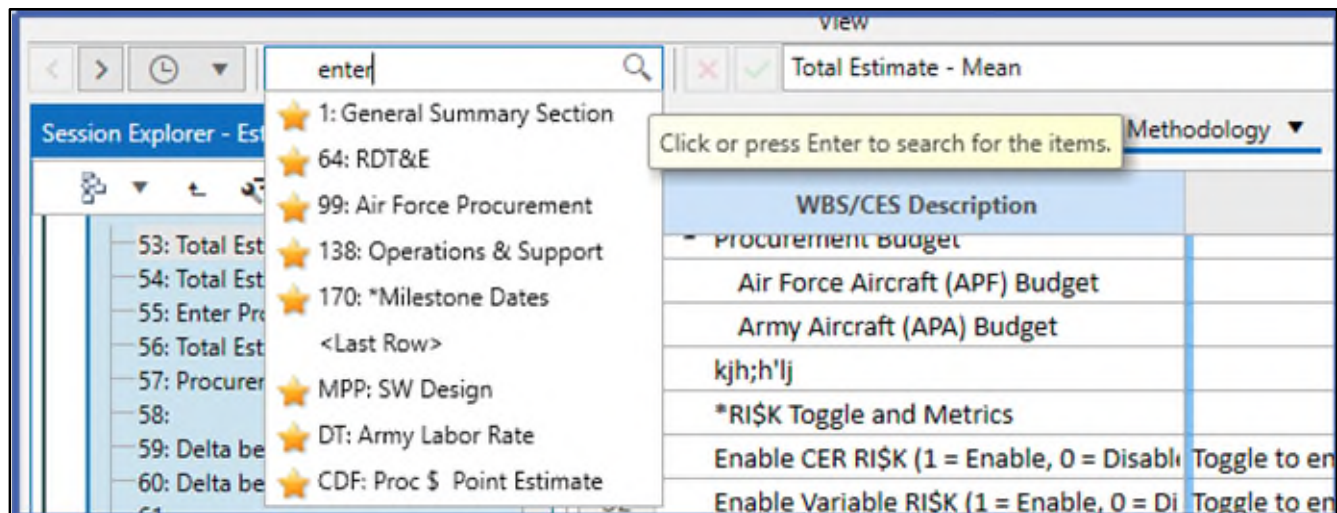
View

enter

Total Estimate - Mean

Session Explorer - Est

1: General Summary Section
64: RDT&E
99: Air Force Procurement
138: Operations & Support
170: *Milestone Dates
<Last Row>
MPP: SW Design
DT: Army Labor Rate
CDF: Proc $ Point Estimate

Click or press Enter to search for the items.

Methodology ▼

53: Total Est
54: Total Est
55: Enter Pro
56: Total Est
57: Procurem
58:
59: Delta be
60: Delta be

| WBS/CES Description | |
|---|---|
| Procurement Budget | |
| Air Force Aircraft (APF) Budget | |
| Army Aircraft (APA) Budget | |
| kjh;h'lj | |
| *RI$K Toggle and Metrics | |
| Enable CER RI$K (1 = Enable, 0 = Disabl | Toggle to en |
| Enable Variable RI$K (1 = Enable, 0 = Di | Toggle to en |